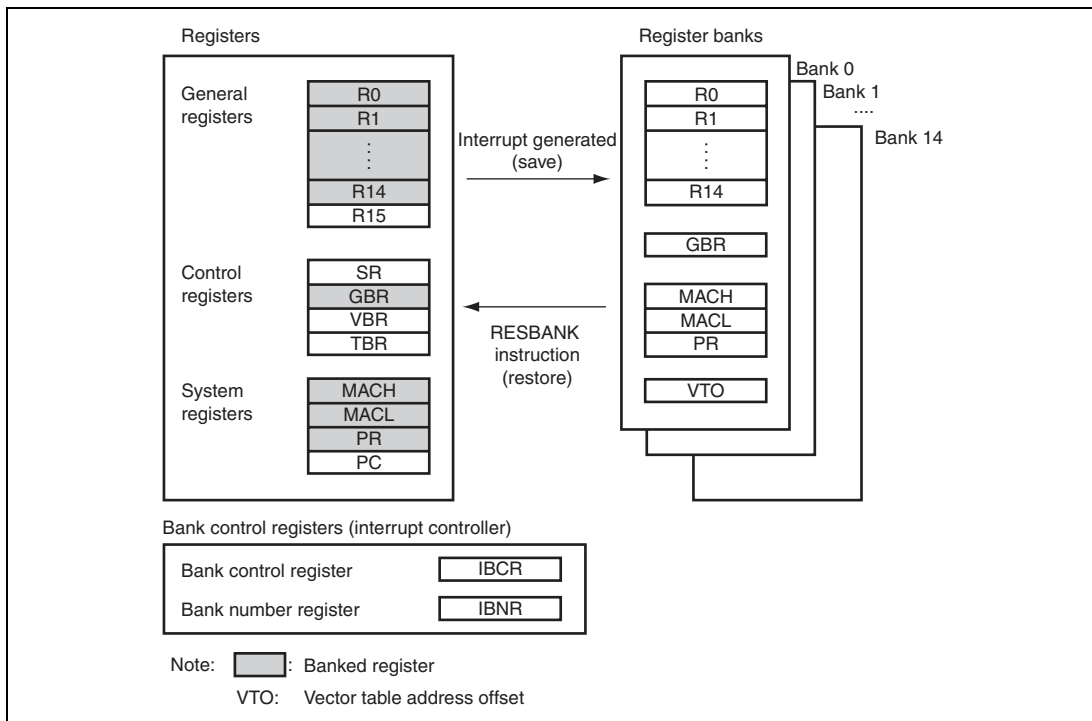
Registers

General registers

R0
R1
⋮
R14
R15

Control registers

SR
GBR
VBR
TBR

System registers

MACH
MACL
PR
PC

Interrupt generated (save)

RESBANK instruction (restore)

Register banks

Bank 0
Bank 1
....
Bank 14

R0
R1
⋮
R14

GBR

MACH
MACL
PR

VTO

Bank control registers (interrupt controller)

Bank control register IBCR

Bank number register IBNR

Note: : Banked register

VTO: Vector table address offset